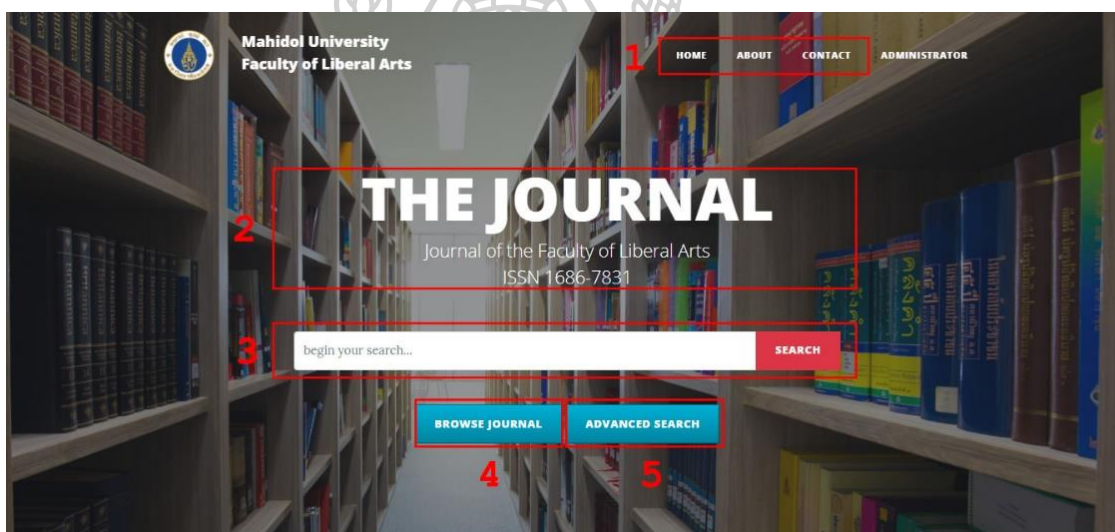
Mahidol University
Faculty of Liberal Arts

1

HOME ABOUT CONTACT ADMINISTRATOR

THE JOURNAL

2

Journal of the Faculty of Liberal Arts
ISSN 1686-7831

3

begin your search...

SEARCH

BROWSE JOURNAL

ADVANCED SEARCH

4

5